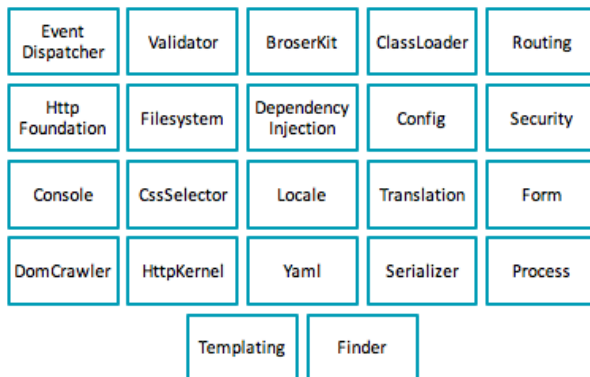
Event Dispatcher

Validator

BroserKit

ClassLoader

Routing

Http Foundation

Filesystem

Dependency Injection

Config

Security

Console

CssSelector

Locale

Translation

Form

DomCrawler

HttpKernel

Yaml

Serializer

Process

Templating

Finder